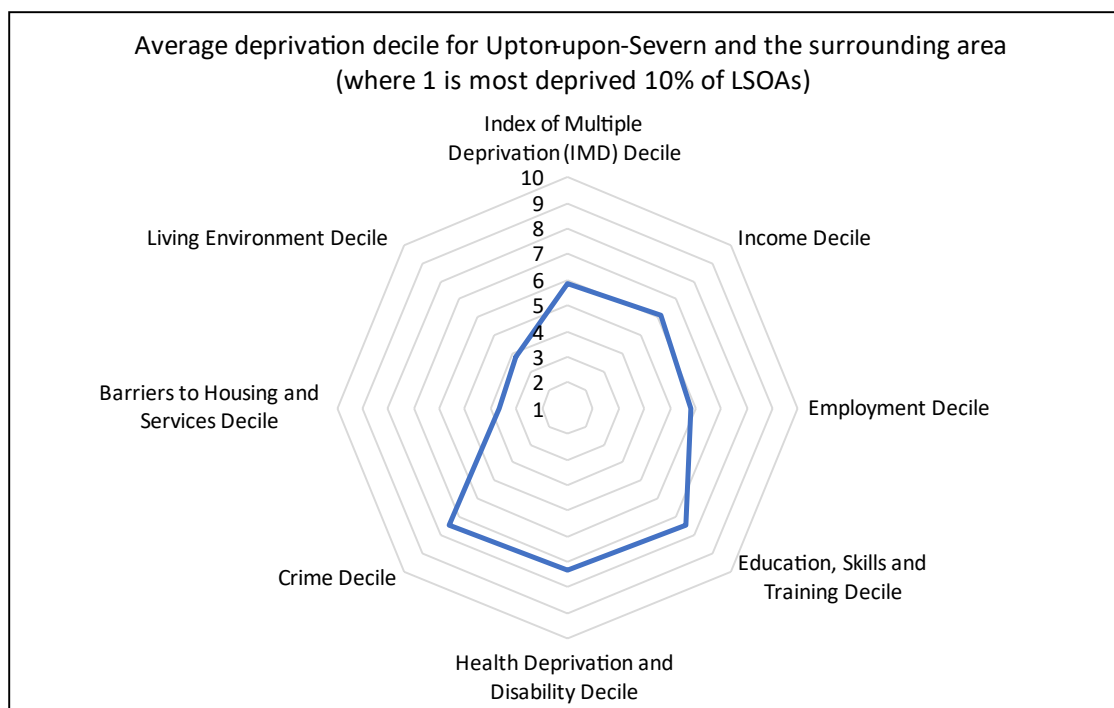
Average deprivation decile for Upton-upon-Severn and the surrounding area (where 1 is most deprived 10% of LSOAs)

Index of Multiple Deprivation (IMD) Decile

10
9
8
7
6
5
4
3
2
1

Income Decile

Employment Decile

Education, Skills and Training Decile

Health Deprivation and Disability Decile

Crime Decile

Barriers to Housing and Services Decile

Living Environment Decile